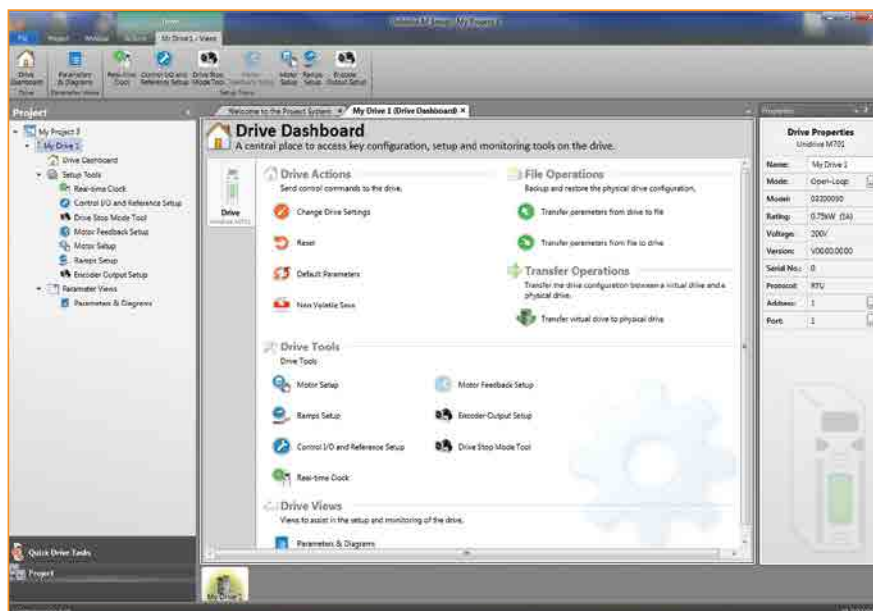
Unidrive M Connect - My Project 3

File Project Window Actions My Drive 1 - Views

Drive Dashboard
Parameters & Diagrams
Real-time Clock
Control I/O and Reference Setup
Drive Stop Mode Tool
Motor Feedback Setup
Motor Setup
Ramps Setup
Encoder Output Setup

Project

My Project 3
My Drive 1
Drive Dashboard
Setup Tools
Real-time Clock
Control I/O and Reference Setup
Drive Stop Mode Tool
Motor Feedback Setup
Motor Setup
Ramps Setup
Encoder Output Setup
Parameter Views
Parameters & Diagrams

Quick Drive Tasks
Project

Welcome to the Project System
My Drive 1 (Drive Dashboard)

Drive Dashboard
A central place to access key configuration, setup and monitoring tools on the drive.

Drive
Unidrive M701

Drive Actions
Send control commands to the drive.
Change Drive Settings
Reset
Default Parameters
Non Volatile Save

File Operations
Backup and restore the physical drive configuration.
Transfer parameters from drive to file
Transfer parameters from file to drive

Transfer Operations
Transfer the drive configuration between a virtual drive and a physical drive.
Transfer virtual drive to physical drive

Drive Tools
Drive Tools
Motor Setup
Motor Feedback Setup
Ramps Setup
Encoder Output Setup
Control I/O and Reference Setup
Drive Stop Mode Tool
Real-time Clock

Drive Views
Views to assist in the setup and monitoring of the drive.
Parameters & Diagrams

Properties

Drive Properties
Unidrive M701

| Name: | My Drive 1 |
|---|---|
| Mode: | Open-Loop |
| Model: | 03200050 |
| Rating: | 0.75kW (3A) |
| Voltage: | 200V |
| Version: | V00.00.00.00 |
| Serial No.: | 0 |
| Protocol: | RTU |
| Address: | 1 |
| Port: | 1 |

My Drive 1